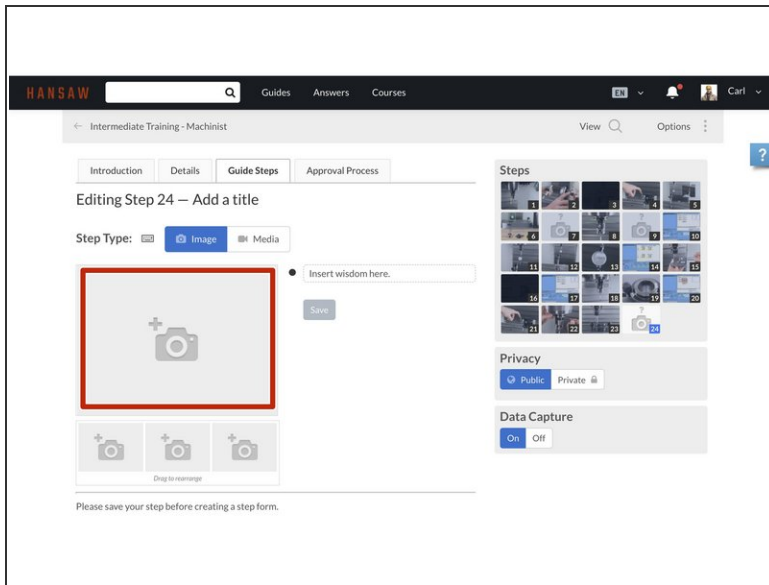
HANSAW

Guides Answers Courses

EN

Carl

← Intermediate Training - Machinist

View

Options

?

Introduction Details Guide Steps Approval Process

Editing Step 24 — Add a title

Step Type: Image Media

Insert wisdom here.

Save

Drag to rearrange

Please save your step before creating a step form.

Steps

1 2 3 4 5 6 7 8 9 10 11 12 13 14 15 16 17 18 19 20 21 22 23 24

Privacy

Public Private

Data Capture

On Off